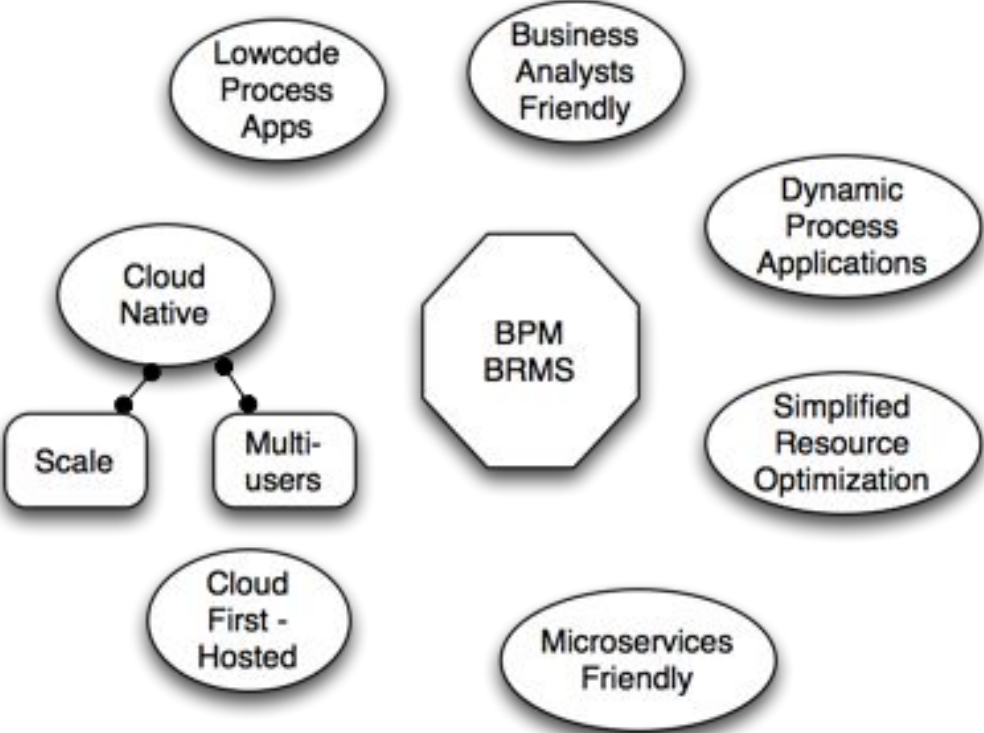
Lowcode Process Apps

Business Analysts Friendly

Dynamic Process Applications

Cloud Native

BPM BRMS

Scale

Multi-users

Simplified Resource Optimization

Cloud First - Hosted

Microservices Friendly